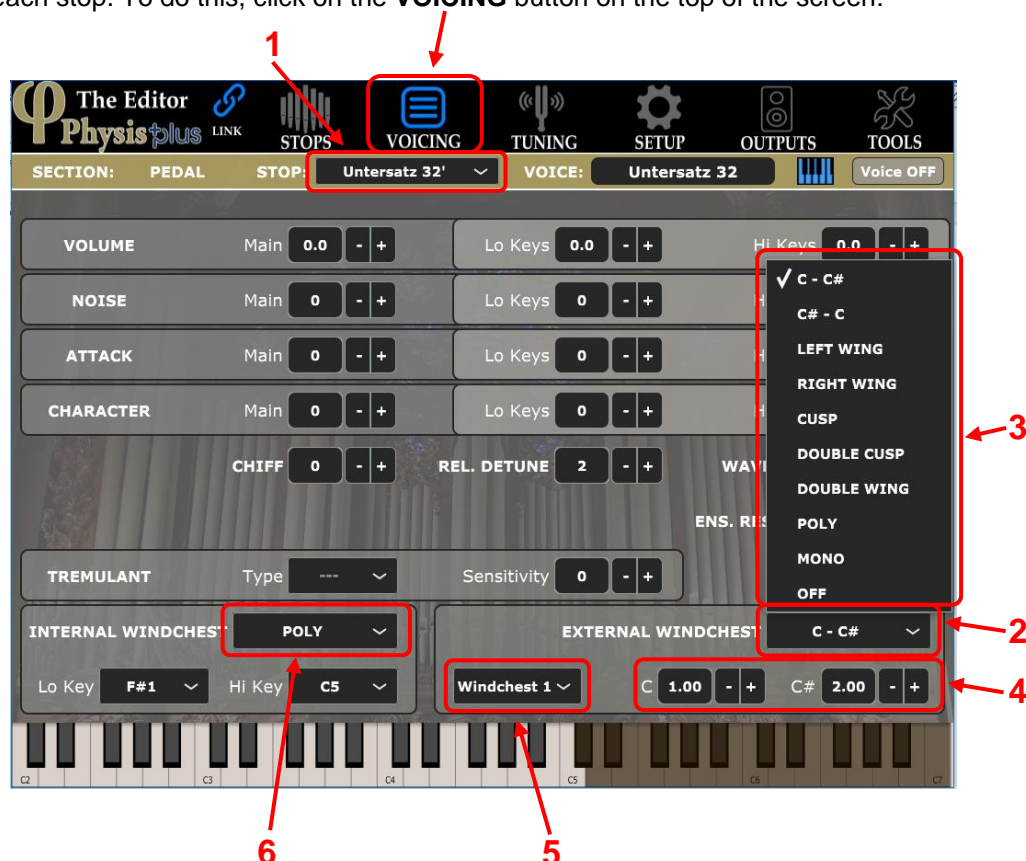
each stop. To do this, click on the VOICING button on the top of the screen.

1

The Editor Physis plus LINK

STOPS VOICING TUNING SETUP OUTPUTS TOOLS

SECTION: PEDAL STOP: Untersatz 32' VOICE: Untersatz 32 Voice OFF

VOLUME Main 0.0 - + Lo Keys 0.0 - + Hi Keys 0.0 - +

NOISE Main 0 - + Lo Keys 0 - + H

ATTACK Main 0 - + Lo Keys 0 - + H

CHARACTER Main 0 - + Lo Keys 0 - + H

CHIFF 0 - + REL. DETUNE 2 - + WAV

ENS. RE

TREMULANT Type --- Sensitivity 0 - +

✓ C - C#
C# - C
LEFT WING
RIGHT WING
CUSP
DOUBLE CUSP
DOUBLE WING
POLY
MONO
OFF

3

INTERNAL WINDCHEST POLY EXTERNAL WINDCHEST C - C#

2

Lo Key F#1 Hi Key C5 Windchest 1 C 1.00 - + C# 2.00 - +

4

C2 C3 C4 C5 C6 C7

6 5